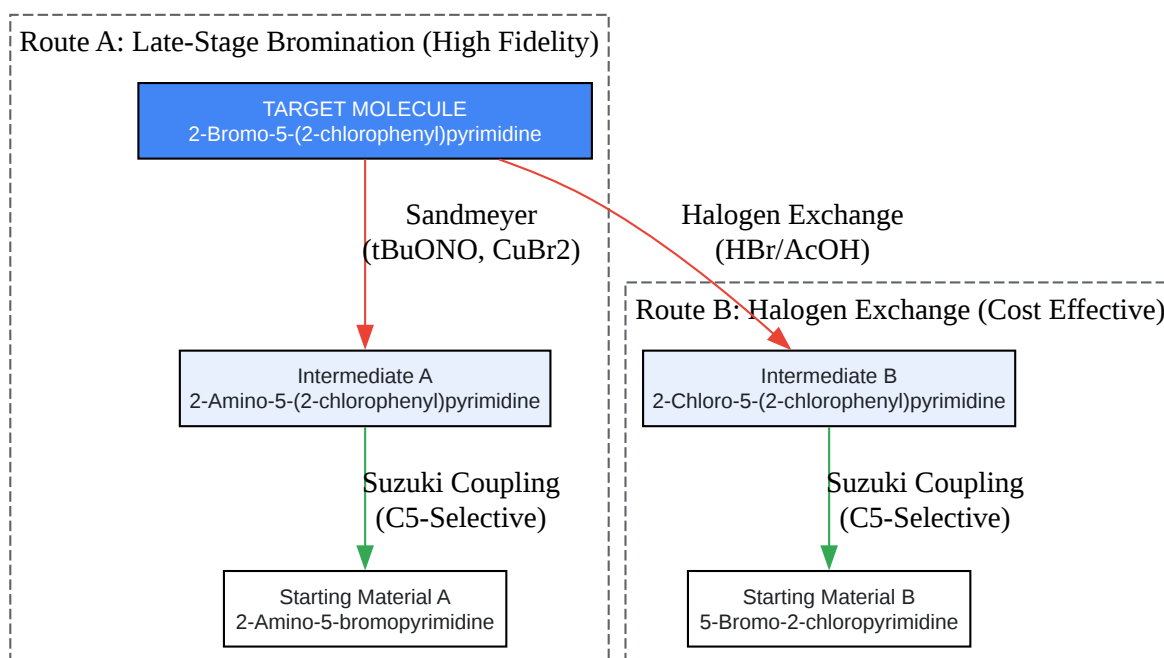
Route A: Late-Stage Bromination (High Fidelity)

TARGET MOLECULE
2-Bromo-5-(2-chlorophenyl)pyrimidine

Sandmeyer
(tBuONO, CuBr2)

Halogen Exchange
(HBr/AcOH)

Route B: Halogen Exchange (Cost Effective)

Intermediate A
2-Amino-5-(2-chlorophenyl)pyrimidine

Intermediate B
2-Chloro-5-(2-chlorophenyl)pyrimidine

Suzuki Coupling
(C5-Selective)

Suzuki Coupling
(C5-Selective)

Starting Material A
2-Amino-5-bromopyrimidine

Starting Material B
5-Bromo-2-chloropyrimidine